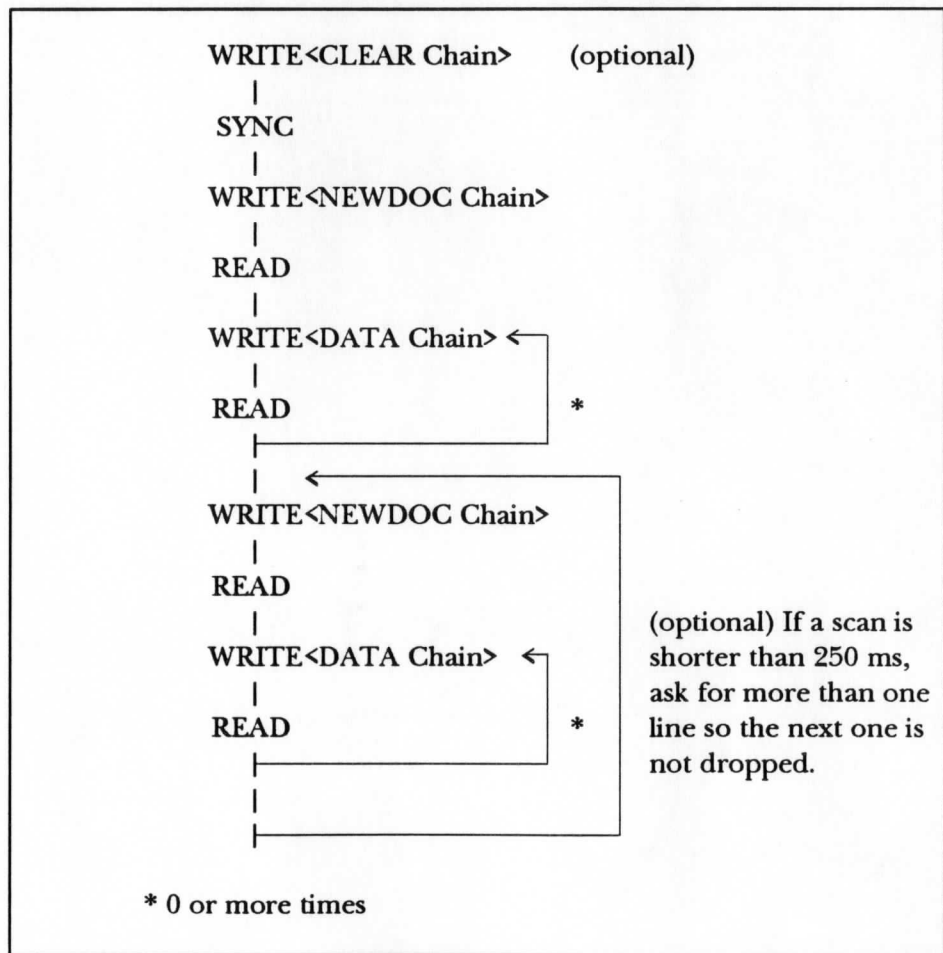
WRITE<CLEAR Chain> (optional)

SYNC

WRITE<NEWDOC Chain>

READ

WRITE<DATA Chain>

READ

*

WRITE<NEWDOC Chain>

READ

WRITE<DATA Chain>

READ

*

(optional) If a scan is shorter than 250 ms, ask for more than one line so the next one is not dropped.

* 0 or more times